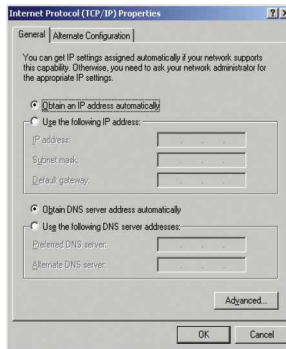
Internet Protocol (TCP/IP) Properties

?

General | Alternate Configuration

You can get IP settings assigned automatically if your network supports this capability. Otherwise, you need to ask your network administrator for the appropriate IP settings.

Obtain an IP address automatically

Use the following IP address:

IP address:

Subnet mask:

Default gateway:

Obtain DNS server address automatically

Use the following DNS server addresses:

Preferred DNS server:

Alternate DNS server:

Advanced...

OK

Cancel